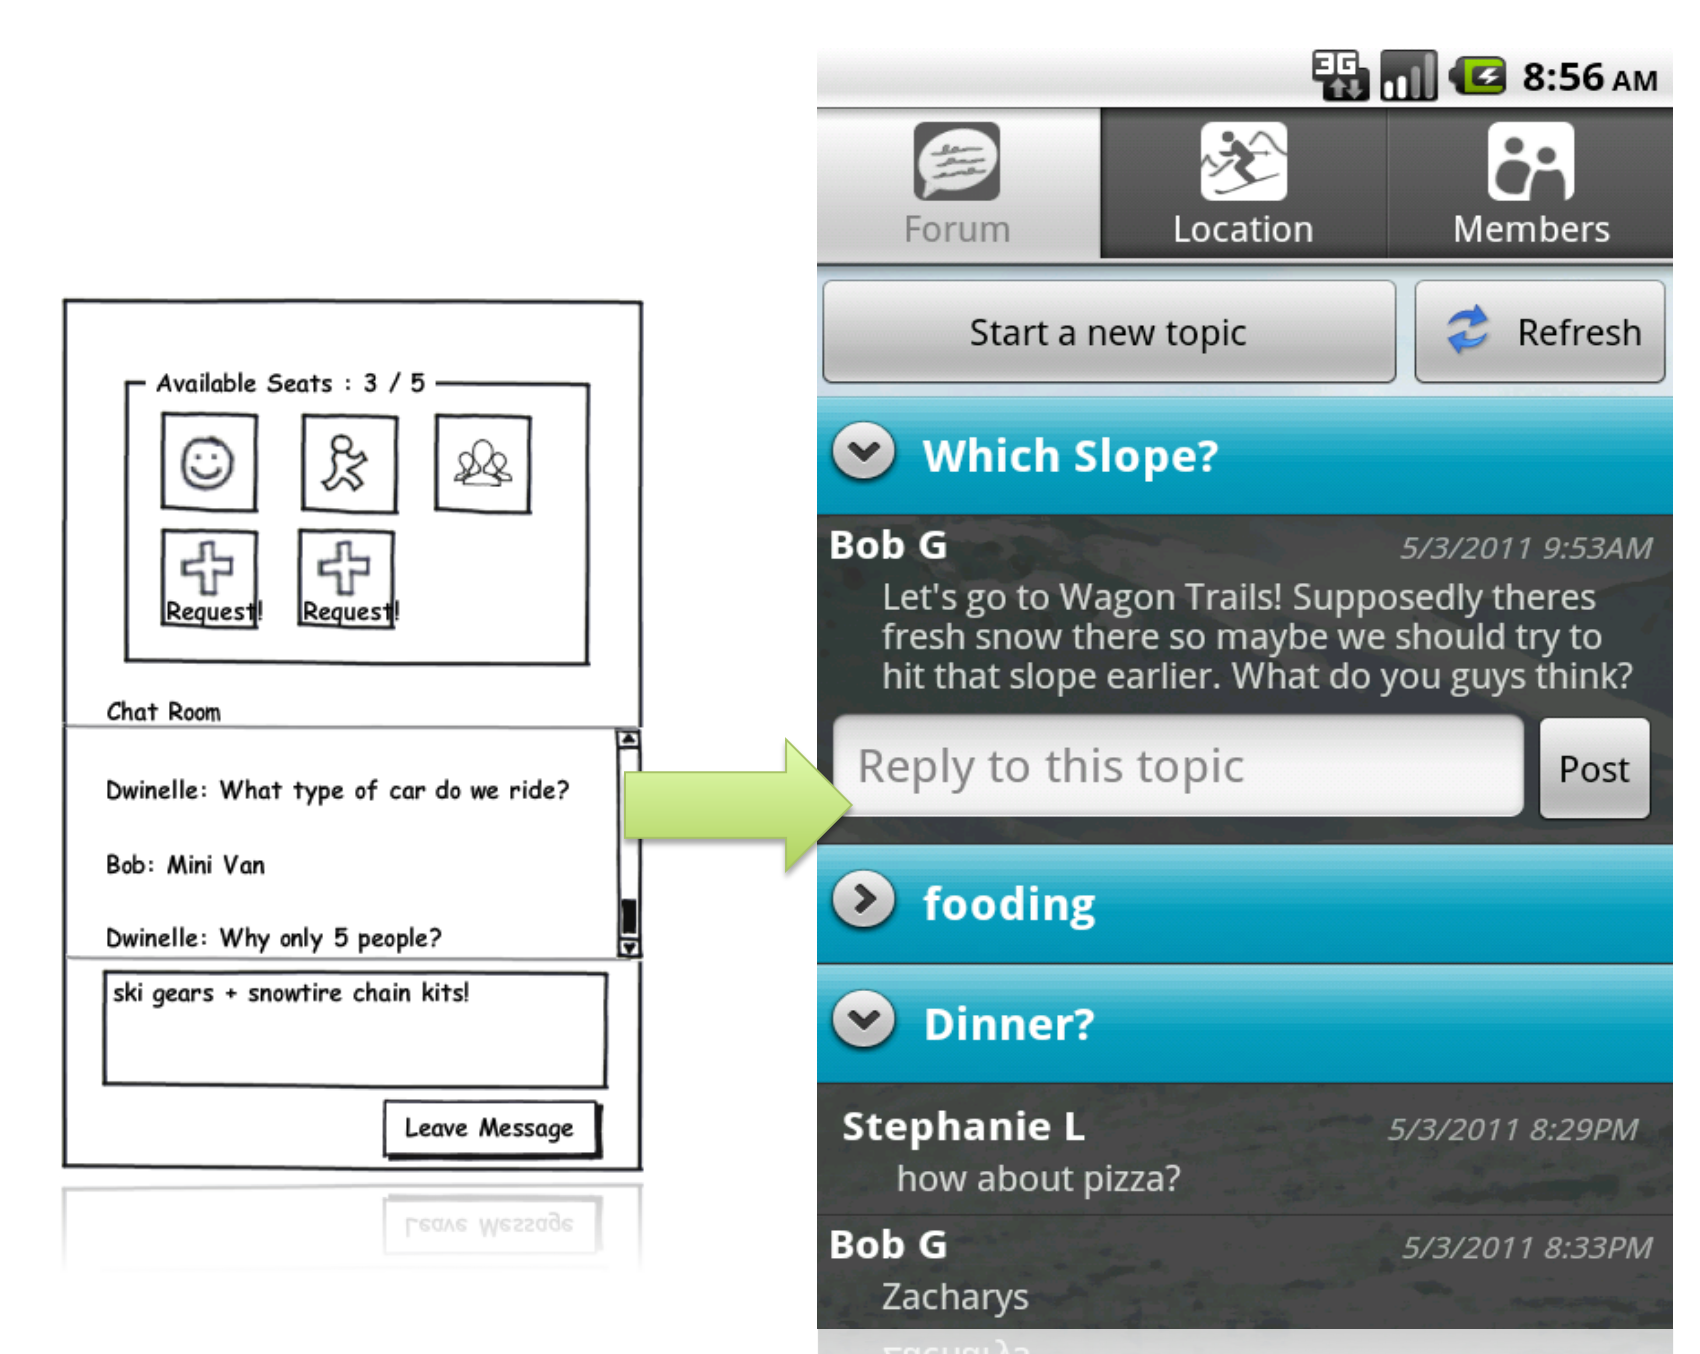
Available Seats : 3 / 5

Request!

Request!

Chat Room

Dwinelle: What type of car do we ride?

Bob: Mini Van

Dwinelle: Why only 5 people?

ski gears + snowtire chain kits!

Leave Message

3G 8:56 AM

Forum

Location

Members

Start a new topic

Refresh

Which Slope?

Bob G 5/3/2011 9:53AM

Let's go to Wagon Trails! Supposedly theres fresh snow there so maybe we should try to hit that slope earlier. What do you guys think?

Reply to this topic

Post

fooding

Dinner?

Stephanie L 5/3/2011 8:29PM

how about pizza?

Bob G 5/3/2011 8:33PM

Zacharys